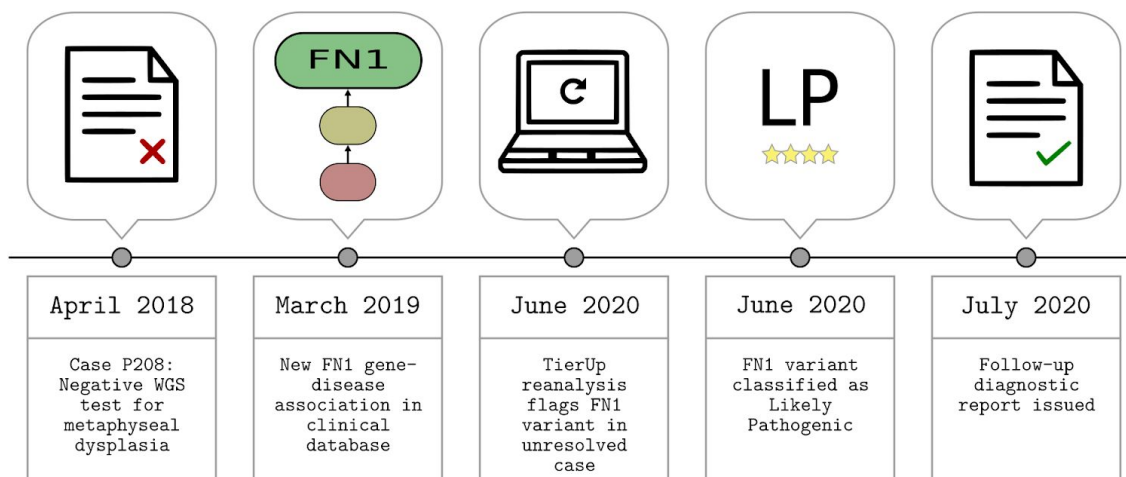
FN1

LP

April 2018

Case P208: Negative WGS test for metaphyseal dysplasia

March 2019

New FN1 gene-disease association in clinical database

June 2020

TierUp reanalysis flags FN1 variant in unresolved case

June 2020

FN1 variant classified as Likely Pathogenic

July 2020

Follow-up diagnostic report issued